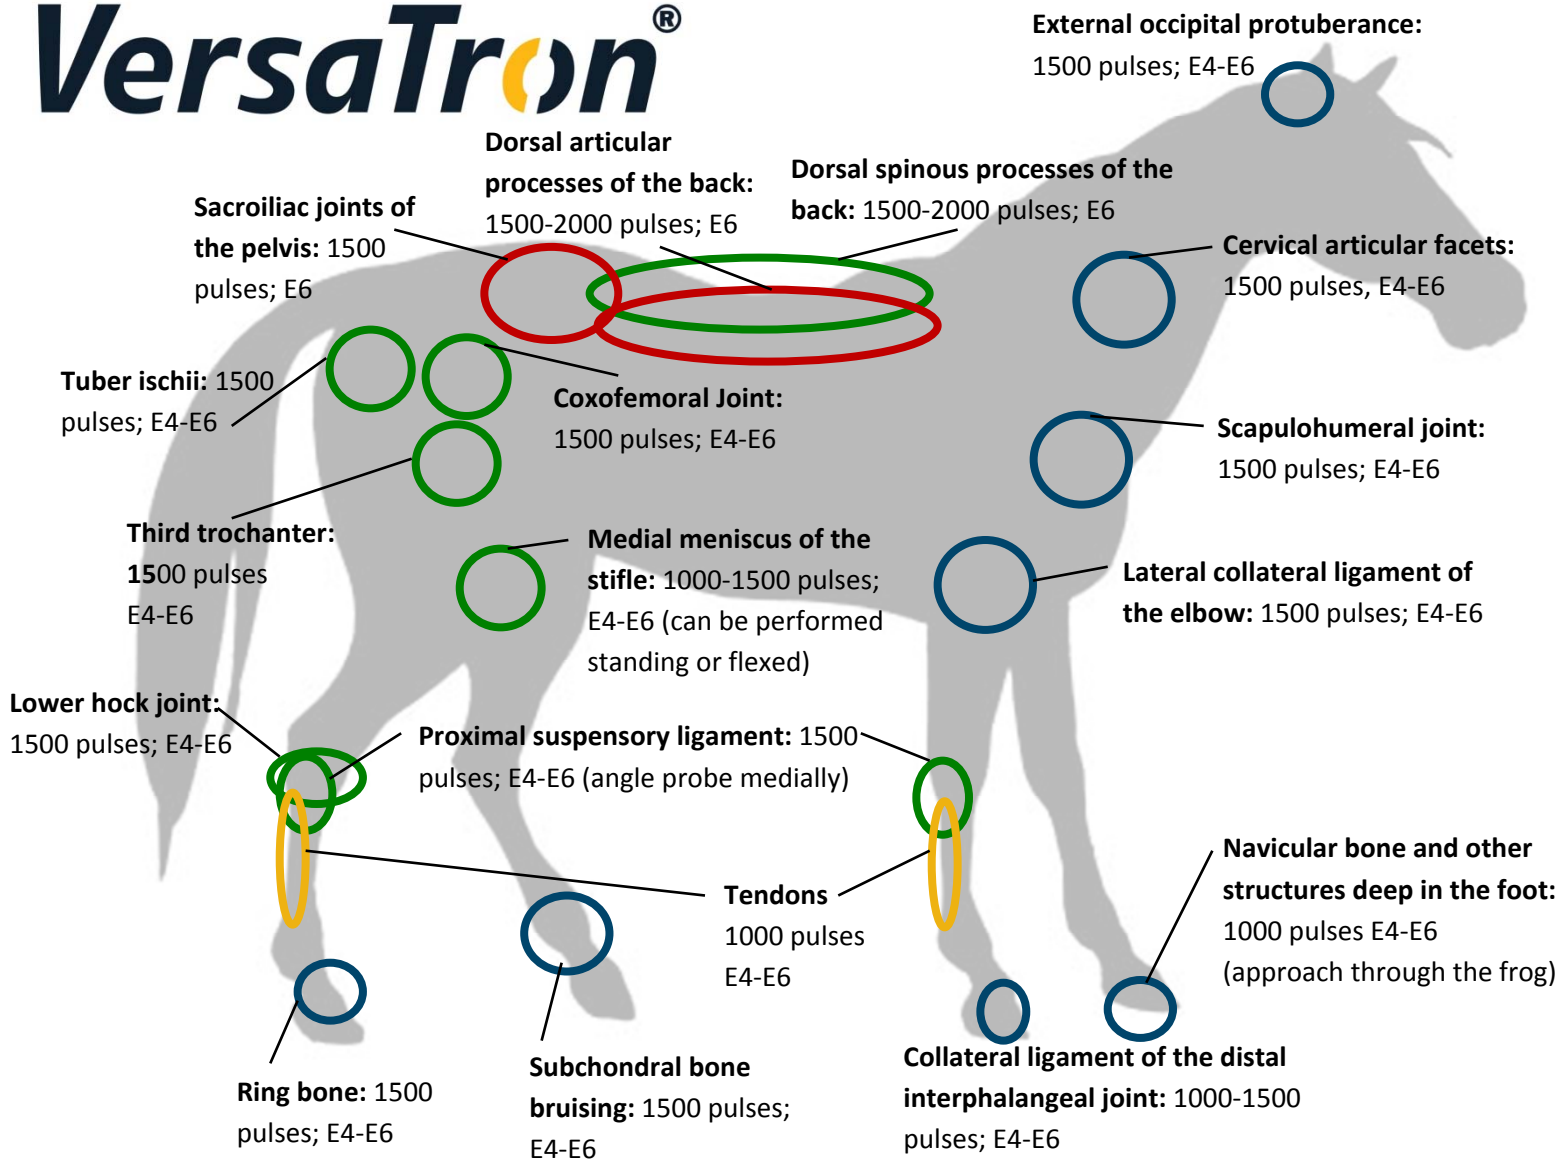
VersaTron®

External occipital protuberance: 1500 pulses; E4-E6

Dorsal articular processes of the back: 1500-2000 pulses; E6

Dorsal spinous processes of the back: 1500-2000 pulses; E6

Sacroiliac joints of the pelvis: 1500 pulses; E6

Cervical articular facets: 1500 pulses, E4-E6

Tuber ischii: 1500 pulses; E4-E6

Coxofemoral Joint: 1500 pulses; E4-E6

Scapulohumeral joint: 1500 pulses; E4-E6

Third trochanter: 1500 pulses E4-E6

Medial meniscus of the stifle: 1000-1500 pulses; E4-E6 (can be performed standing or flexed)

Lateral collateral ligament of the elbow: 1500 pulses; E4-E6

Lower hock joint: 1500 pulses; E4-E6

Proximal suspensory ligament: 1500 pulses; E4-E6 (angle probe medially)

Navicular bone and other structures deep in the foot: 1000 pulses E4-E6 (approach through the frog)

Tendons 1000 pulses E4-E6

Ring bone: 1500 pulses; E4-E6

Subchondral bone bruising: 1500 pulses; E4-E6

Collateral ligament of the distal interphalangeal joint: 1000-1500 pulses; E4-E6